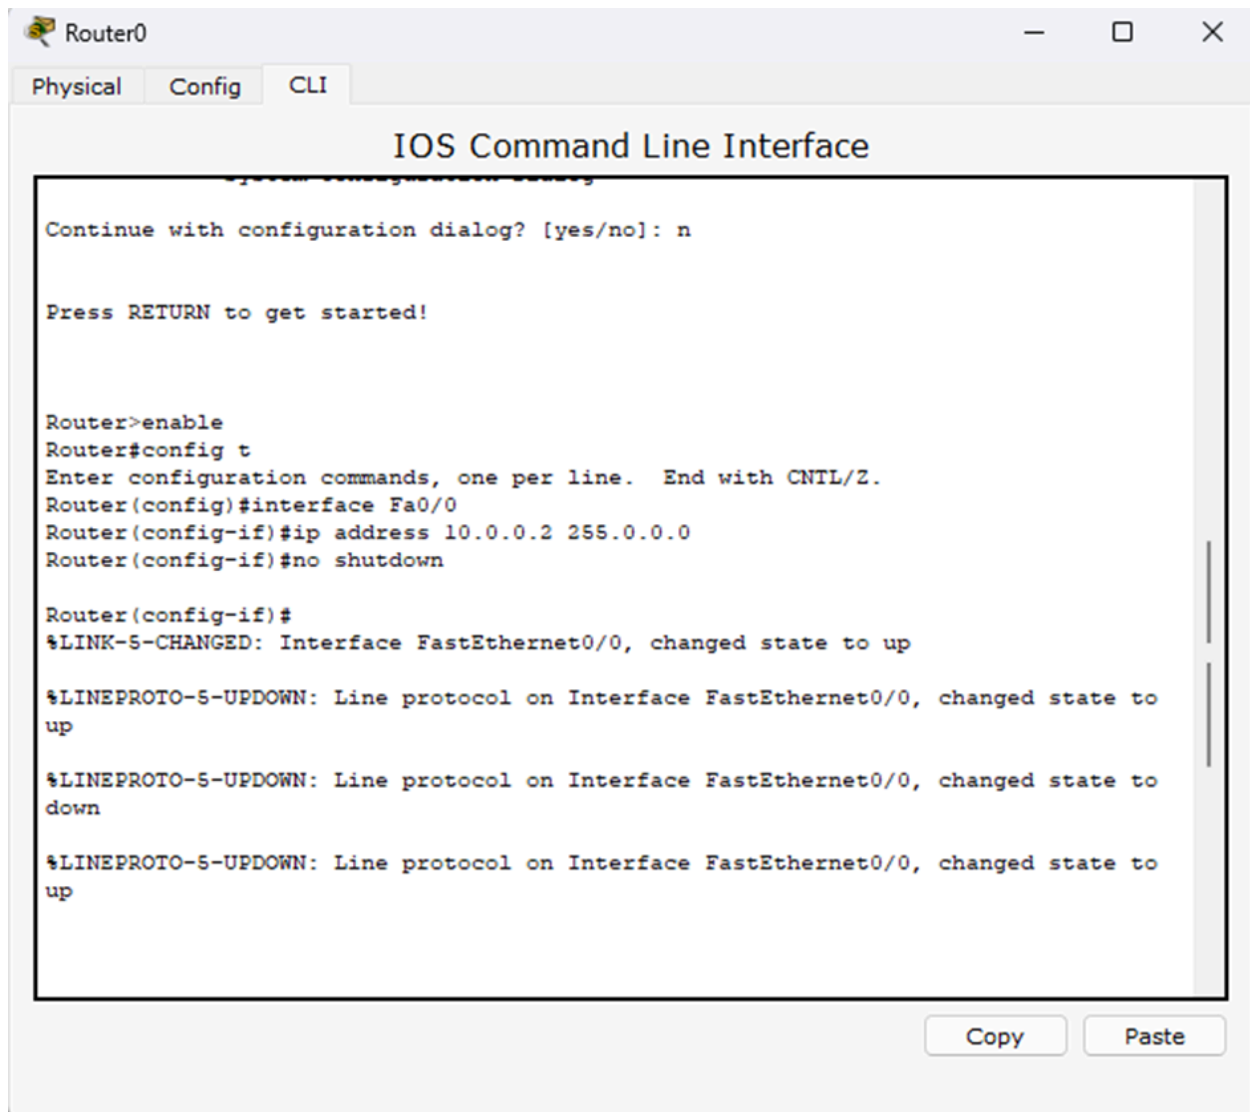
Router0

Physical Config CLI

IOS Command Line Interface

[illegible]

Continue with configuration dialog? [yes/no]: n

Press RETURN to get started!

Router>enable
Router#config t
Enter configuration commands, one per line. End with CNTL/Z.
Router(config)#interface Fa0/0
Router(config-if)#ip address 10.0.0.2 255.0.0.0
Router(config-if)#no shutdown

Router(config-if)#
%LINK-5-CHANGED: Interface FastEthernet0/0, changed state to up

%LINEPROTO-5-UPDOWN: Line protocol on Interface FastEthernet0/0, changed state to up

%LINEPROTO-5-UPDOWN: Line protocol on Interface FastEthernet0/0, changed state to down

%LINEPROTO-5-UPDOWN: Line protocol on Interface FastEthernet0/0, changed state to up

Copy Paste